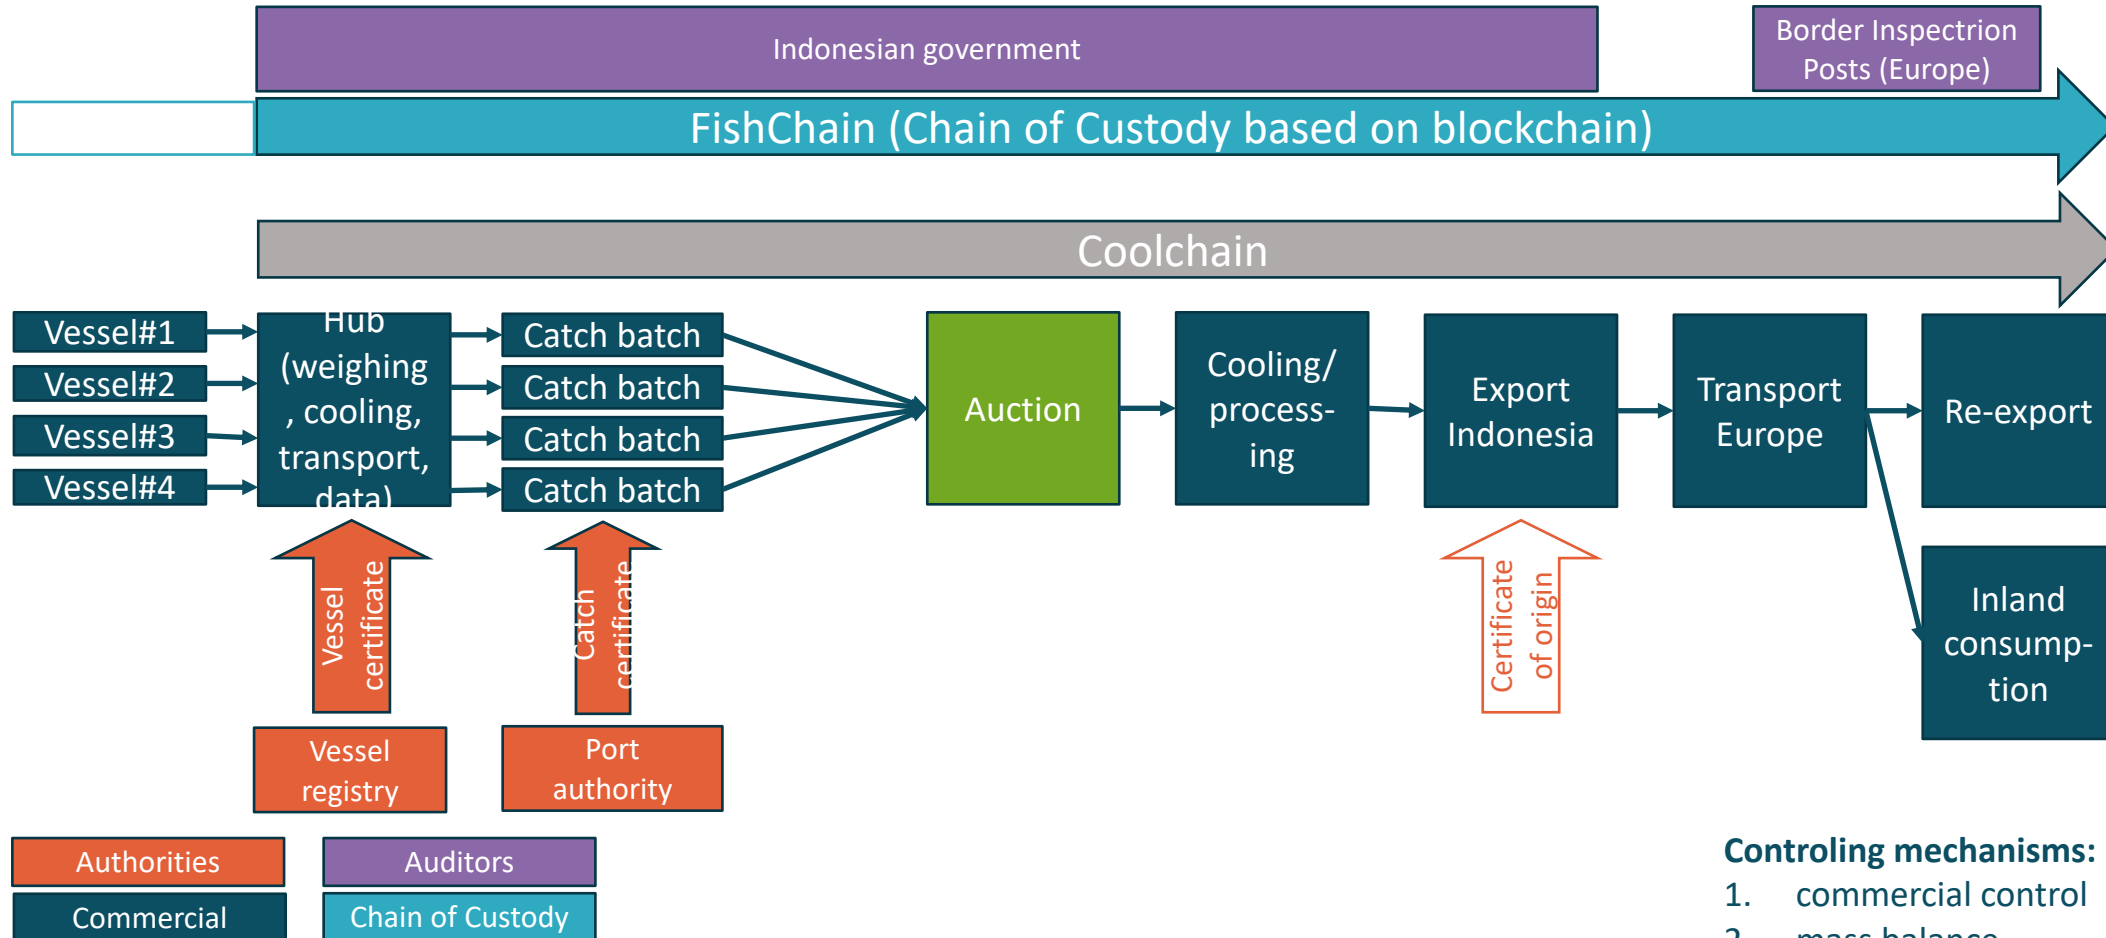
Indonesian government

Border Inspectrion Posts (Europe)

FishChain (Chain of Custody based on blockchain)

Coolchain

Vessel#1
Vessel#2
Vessel#3
Vessel#4

Hub (weighing , cooling, transport, data)

Catch batch
Catch batch
Catch batch
Catch batch

Auction

Cooling/ process-ing

Export Indonesia

Transport Europe

Re-export

Inland consump-tion

Vessel certificate

Catch certificate

Certificate of origin

Vessel registry

Port authority

Authorities

Auditors

Commercial

Chain of Custody

Controling mechanisms:
1. commercial control
2. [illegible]